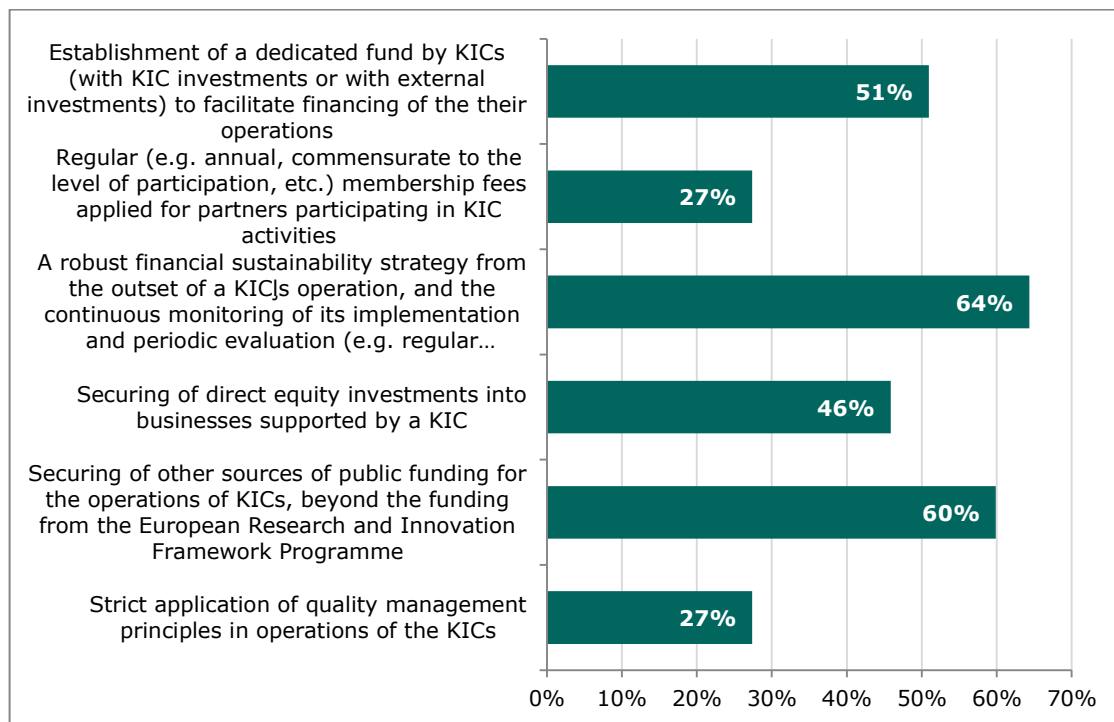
Establishment of a dedicated fund by KICs (with KIC investments or with external investments) to facilitate financing of the their operations

51%

Regular (e.g. annual, commensurate to the level of participation, etc.) membership fees applied for partners participating in KIC activities

27%

A robust financial sustainability strategy from the outset of a KICʖs operation, and the continuous monitoring of its implementation and periodic evaluation (e.g. regular…

64%

Securing of direct equity investments into businesses supported by a KIC

46%

Securing of other sources of public funding for the operations of KICs, beyond the funding from the European Research and Innovation Framework Programme

60%

Strict application of quality management principles in operations of the KICs

27%

0% 10% 20% 30% 40% 50% 60% 70%